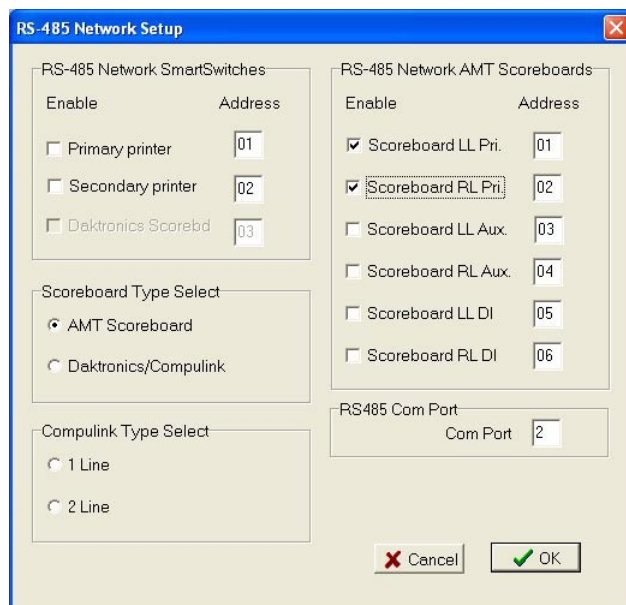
RS-485 Network Setup

RS-485 Network SmartSwitches

Enable Address

Primary printer 01

Secondary printer 02

Daktronics Scorebd 03

Scoreboard Type Select

AMT Scoreboard

Daktronics/Compulink

Compulink Type Select

1 Line

2 Line

RS-485 Network AMT Scoreboards

Enable Address

Scoreboard LL Pri. 01

Scoreboard RL Pri. 02

Scoreboard LL Aux. 03

Scoreboard RL Aux. 04

Scoreboard LL DI 05

Scoreboard RL DI 06

RS485 Com Port

Com Port 2

Cancel

OK